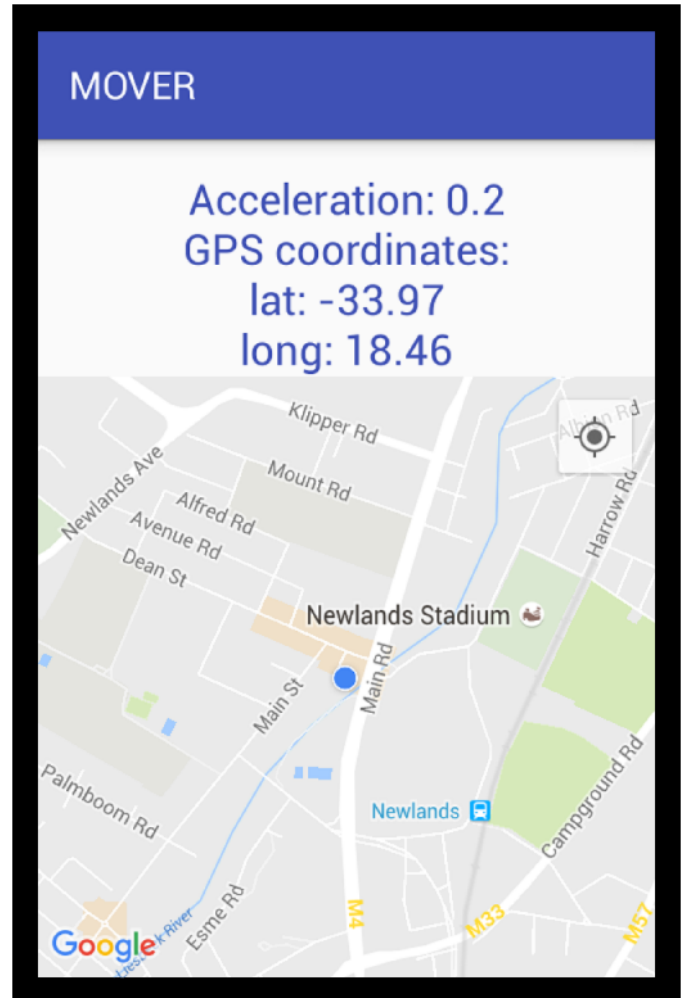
MOVER

Acceleration: 0.2
GPS coordinates:
lat: -33.97
long: 18.46

Klipper Rd
Albion Rd
Newlands Ave
Mount Rd
Alfred Rd
Avenue Rd
Harrow Rd
Dean St
Newlands Stadium
Main Rd
Main St
Palmboom Rd
Newlands
Campground Rd
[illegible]k River
Esme Rd
M4
M33
M57
Google